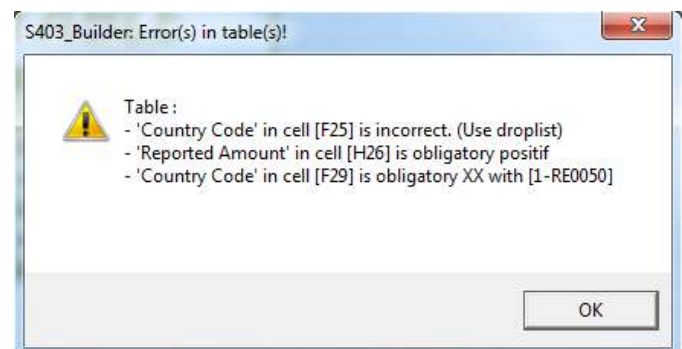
S403_Builder: Error(s) in table(s)!

Table :
- 'Country Code' in cell [F25] is incorrect. (Use droplist)
- 'Reported Amount' in cell [H26] is obligatory positif
- 'Country Code' in cell [F29] is obligatory XX with [1-RE0050]

OK